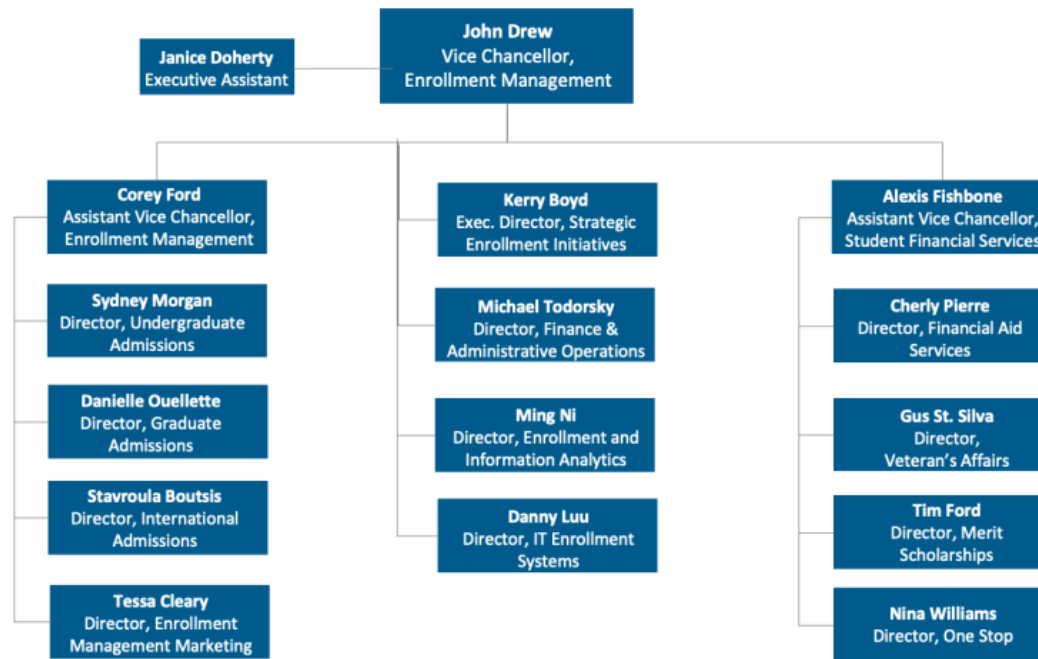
John Drew
Vice Chancellor, Enrollment Management

Janice Doherty
Executive Assistant

Corey Ford
Assistant Vice Chancellor, Enrollment Management

Sydney Morgan
Director, Undergraduate Admissions

Danielle Ouellette
Director, Graduate Admissions

Stavroula Boutsis
Director, International Admissions

Tessa Cleary
Director, Enrollment Management Marketing

Kerry Boyd
Exec. Director, Strategic Enrollment Initiatives

Michael Todorsky
Director, Finance & Administrative Operations

Ming Ni
Director, Enrollment and Information Analytics

Danny Luu
Director, IT Enrollment Systems

Alexis Fishbone
Assistant Vice Chancellor, Student Financial Services

Cherly Pierre
Director, Financial Aid Services

Gus St. Silva
Director, Veteran's Affairs

Tim Ford
Director, Merit Scholarships

Nina Williams
Director, One Stop